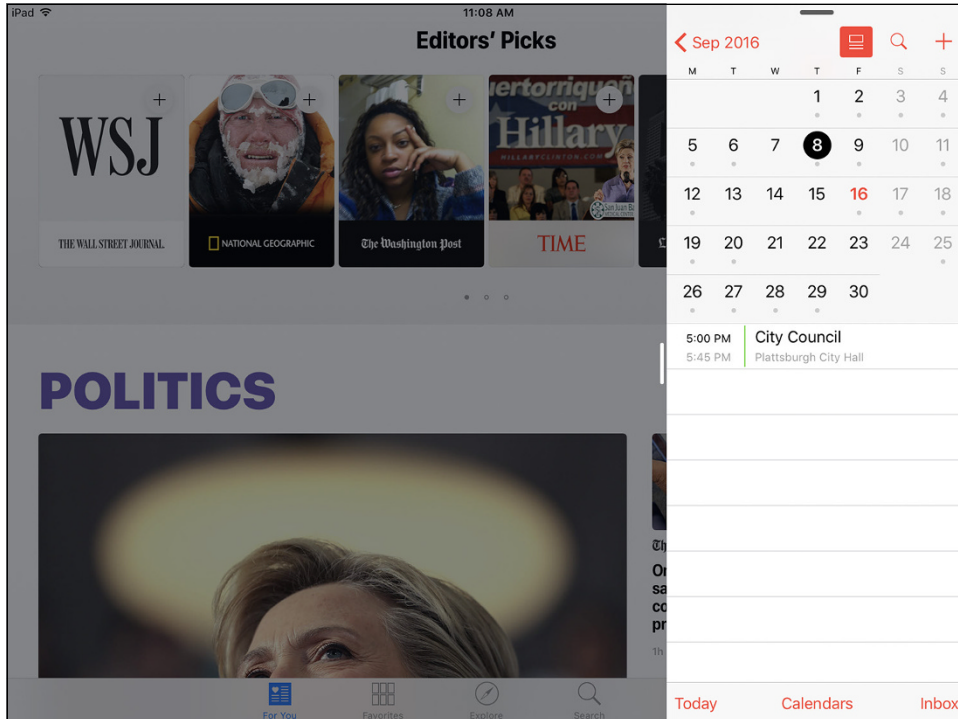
iPad

11:08 AM

Editors' Picks

WSJ

THE WALL STREET JOURNAL

NATIONAL GEOGRAPHIC

The Washington Post

uertorriqueñ con Hillary

TIME

POLITICS

Th

Or
sa
co
pr

1h

For You

Favorites

Explore

Search

Sep 2016

| M | T | W | T | F | S | S |
|---|---|---|---|---|---|---|
| | | | 1 | 2 | 3 | 4 |
| 5 | 6 | 7 | 8 | 9 | 10 | 11 |
| 12 | 13 | 14 | 15 | 16 | 17 | 18 |
| 19 | 20 | 21 | 22 | 23 | 24 | 25 |
| 26 | 27 | 28 | 29 | 30 | | |

5:00 PM
5:45 PM

City Council
Plattsburgh City Hall

Today

Calendars

Inbox